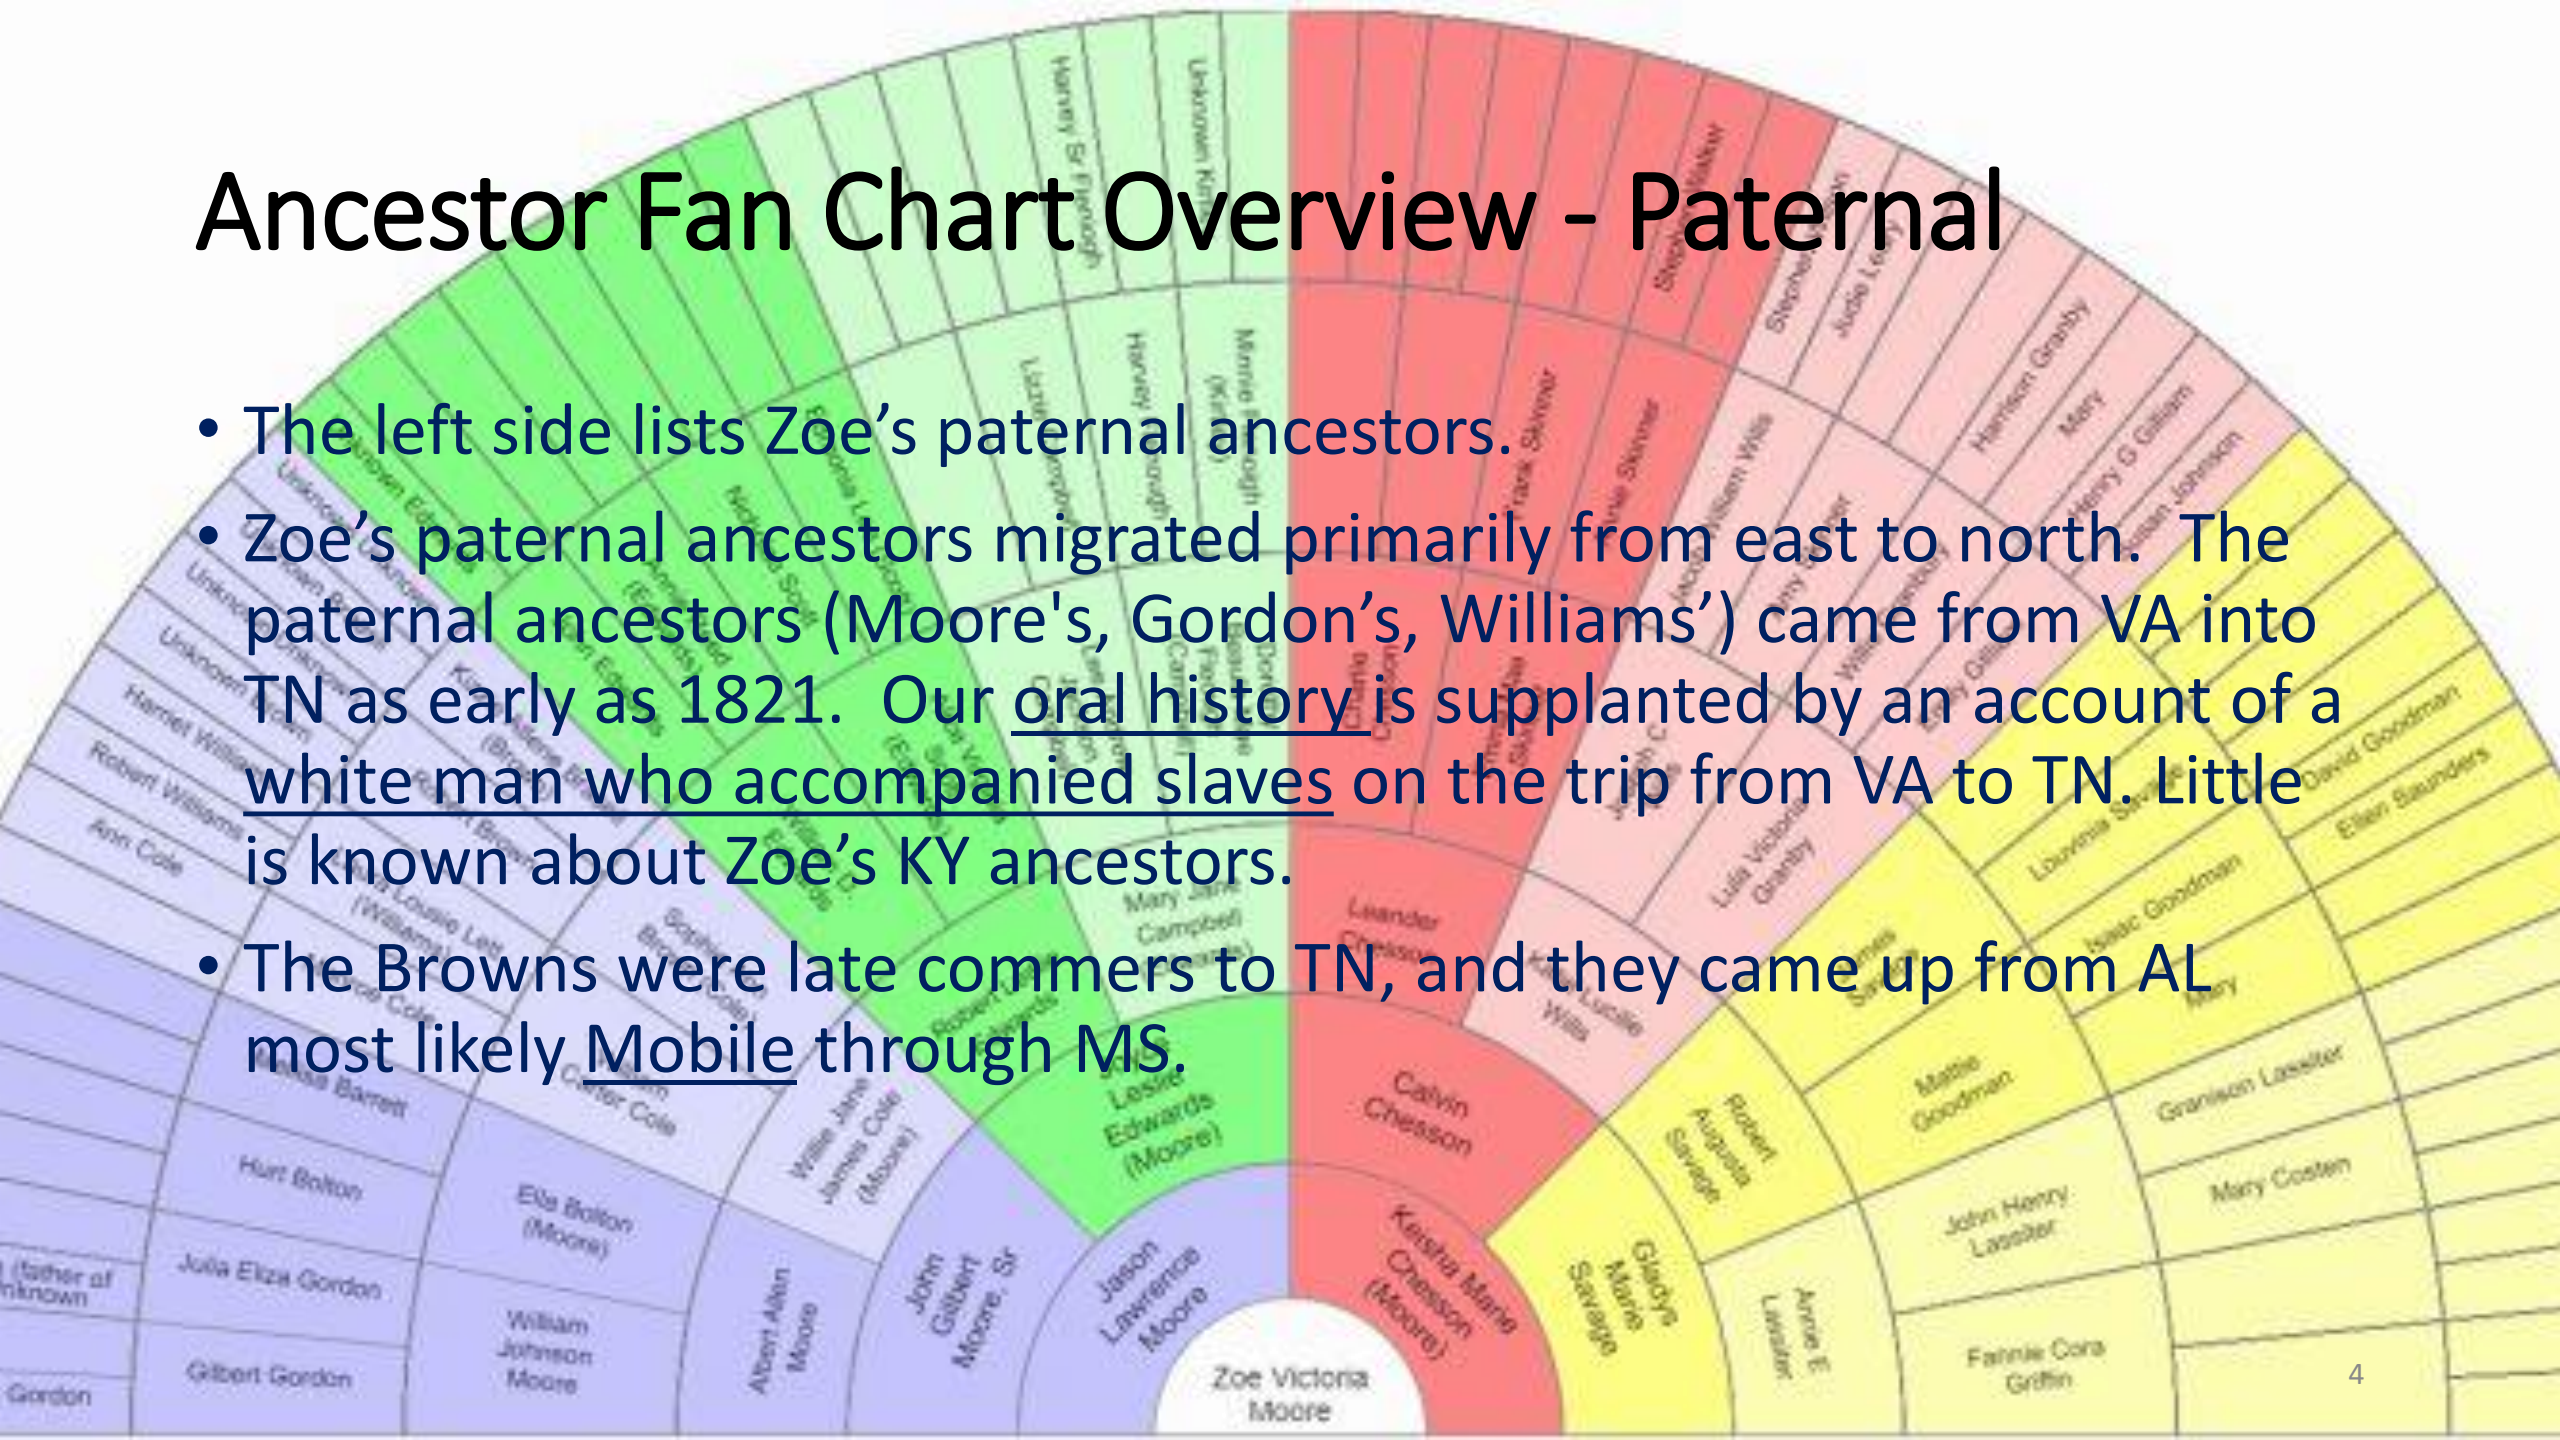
Ancestor Fan Chart Overview - Paternal

• The left side lists Zoe's paternal ancestors.

• Zoe's paternal ancestors migrated primarily from east to north. The paternal ancestors (Moore's, Gordon's, Williams') came from VA into TN as early as 1821. Our oral history is supplanted by an account of a white man who accompanied slaves on the trip from VA to TN. Little is known about Zoe's KY ancestors.

• The Browns were late commers to TN, and they came up from AL most likely Mobile through MS.

Zoe Victoria Moore
Jason Lawrence Moore
Keisha Marie Chesson (Moore)
John Gilbert Moore, Sr
Albert Allen Moore
William Johnson Moore
Ella Bolton (Moore)
Willie Jane James Cole (Moore)
Leslie Edwards (Moore)
Calvin Chesson
Gladys Marie Savage
Robert Augusta Savage
Annie E Lassiter
John Henry Lassiter
Fannie Cora Griffin
Mattie Goodman
Granison Lassiter
Mary Costen
Isaac Goodman
David Goodman
Ellen Saunders
Louvinia
Lula Victoria Granby
Harrison Granby
Mary
Henry G Gilliam
Johnson
Stephen
Judie
Leander Chesson
Lucille Wills
Mary Jane Campbell
Gilbert Gordon
Julia Eliza Gordon
Hurt Bolton
Barrett
Carter Cole
Louise
Ann Cole
Robert Williams
Harriet Williams
Unknown
Gordon
(father of unknown
Harvey Sr
Unknown
Minnie
Skinner
4